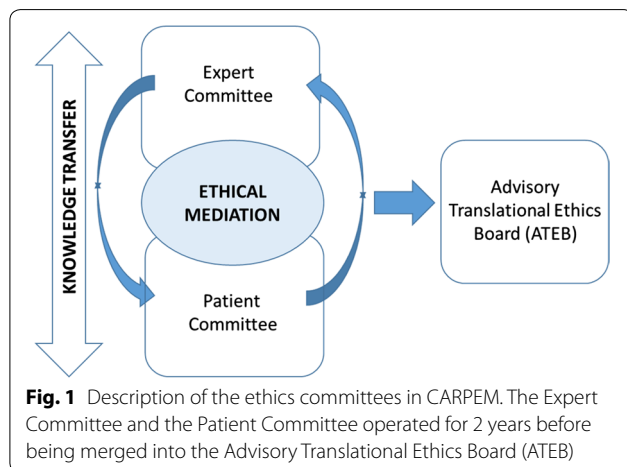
KNOWLEDGE TRANSFER

Expert Committee

ETHICAL MEDIATION

Patient Committee

Advisory Translational Ethics Board (ATEB)

**Fig. 1** Description of the ethics committees in CARPEM. The Expert Committee and the Patient Committee operated for 2 years before being merged into the Advisory Translational Ethics Board (ATEB)